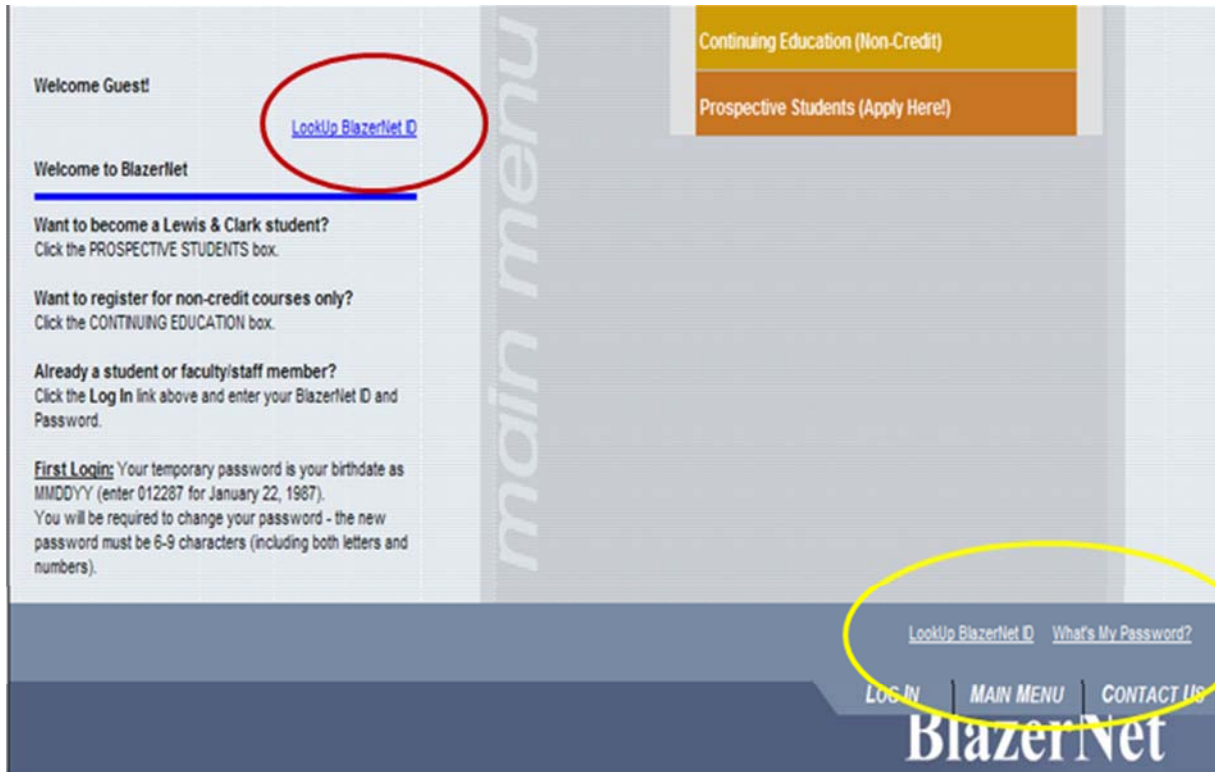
Welcome Guest!

LookUp BlazerNet ID

Welcome to BlazerNet

Want to become a Lewis & Clark student?
Click the PROSPECTIVE STUDENTS box.

Want to register for non-credit courses only?
Click the CONTINUING EDUCATION box.

Already a student or faculty/staff member?
Click the Log In link above and enter your BlazerNet ID and Password.

First Login: Your temporary password is your birthdate as MMDDYY (enter 012287 for January 22, 1987).
You will be required to change your password - the new password must be 6-9 characters (including both letters and numbers).

main menu

Continuing Education (Non-Credit)

Prospective Students (Apply Here!)

LookUp BlazerNet ID What's My Password?

LOG IN | MAIN MENU | CONTACT US

BlazerNet